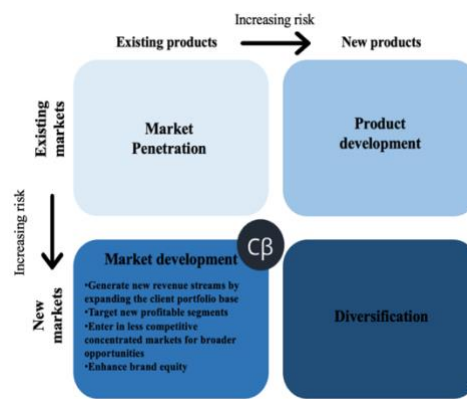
Increasing risk

Existing products

New products

Existing markets

Market Penetration

Product development

Increasing risk

New markets

Market development

Cβ

•Generate new revenue streams by expanding the client portfolio base
•Target new profitable segments
•Enter in less competitive concentrated markets for broader opportunities
•Enhance brand equity

Diversification